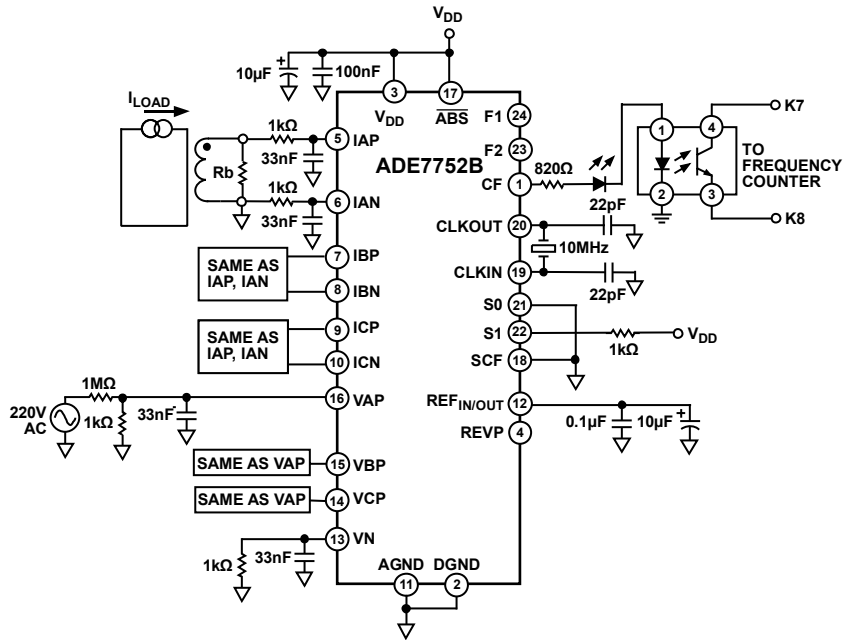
$V_{DD}$

10µF

100nF

3 $V_{DD}$

17 $\overline{ABS}$

$I_{LOAD}$

1kΩ

5 IAP

33nF

Rb

1kΩ

6 IAN

33nF

ADE7752B

F1 24

F2 23

CF 1

820Ω

1 4 K7

2 3

TO FREQUENCY COUNTER

K8

CLKOUT 20

22pF

10MHz

CLKIN 19

22pF

SAME AS IAP, IAN

7 IBP

8 IBN

SAME AS IAP, IAN

9 ICP

10 ICN

S0 21

S1 22

1kΩ

$V_{DD}$

SCF 18

1MΩ

220V AC

1kΩ

33nF

16 VAP

$REF_{IN/OUT}$ 12

0.1µF

10µF

REVP 4

SAME AS VAP

15 VBP

SAME AS VAP

14 VCP

13 VN

1kΩ

33nF

AGND 11

DGND 2